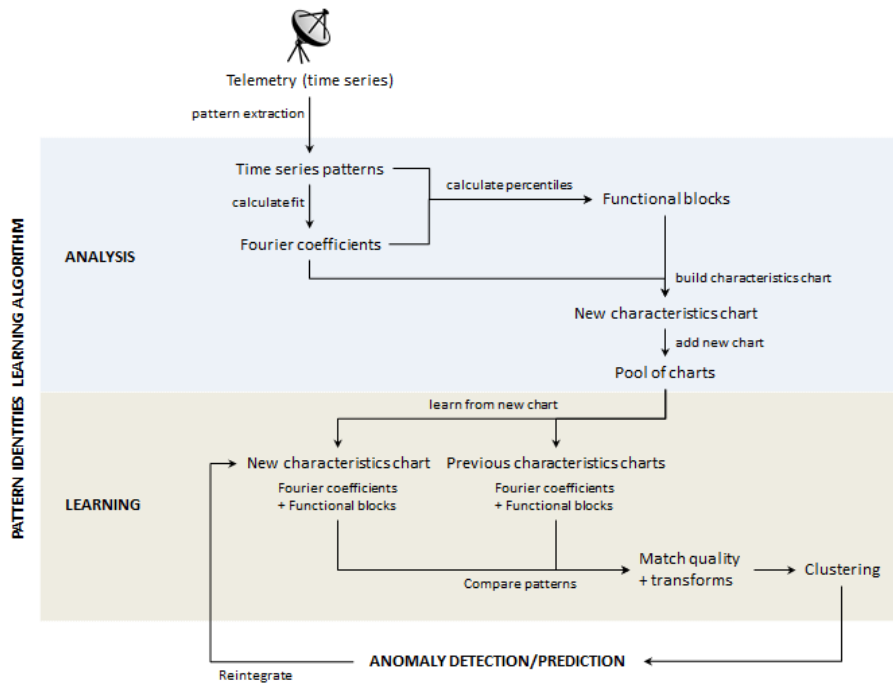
PATTERN IDENTITIES LEARNING ALGORITHM

Telemetry (time series)

pattern extraction

ANALYSIS

Time series patterns

calculate fit

Fourier coefficients

calculate percentiles

Functional blocks

build characteristics chart

New characteristics chart

add new chart

Pool of charts

LEARNING

learn from new chart

New characteristics chart

Fourier coefficients
+ Functional blocks

Previous characteristics charts

Fourier coefficients
+ Functional blocks

Compare patterns

Match quality
+ transforms

Clustering

ANOMALY DETECTION/PREDICTION

Reintegrate